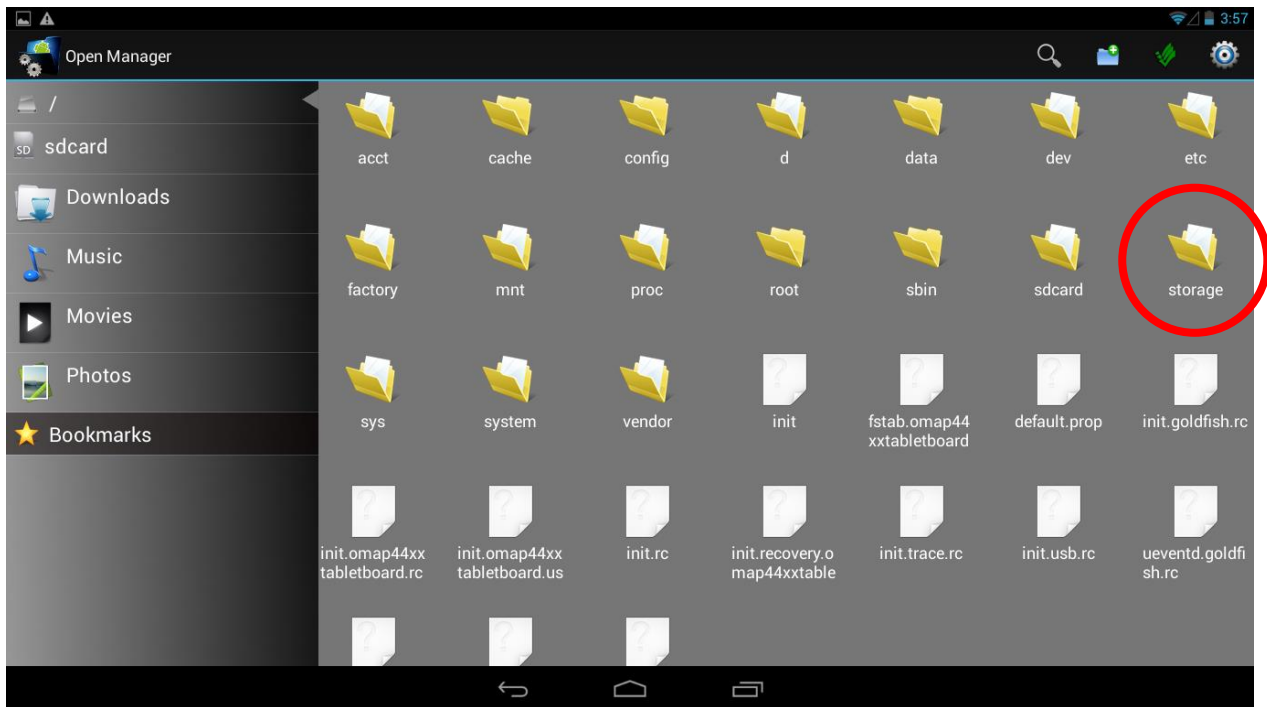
3:57

Open Manager

/

SD sdcard

Downloads

Music

Movies

Photos

Bookmarks

acct
cache
config
d
data
dev
etc

factory
mnt
proc
root
sbin
sdcard
storage

sys
system
vendor
init
fstab.omap44xxtabletboard
default.prop
init.goldfish.rc

init.omap44xxtabletboard.rc
init.omap44xxtabletboard.us
init.rc
init.recovery.omap44xxtable
init.trace.rc
init.usb.rc
ueventd.goldfish.rc